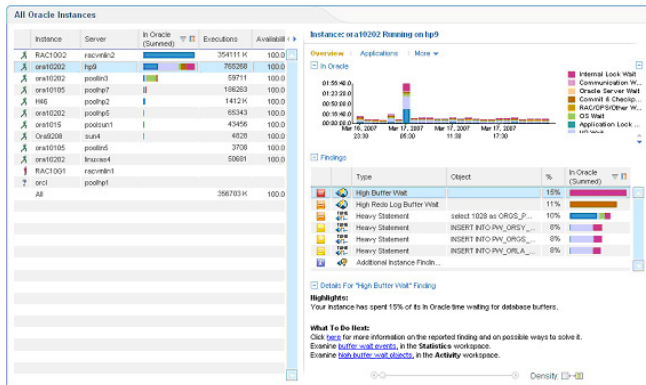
All Oracle Instances

| Instance | Server | In Oracle (Summed) | Executions | Availabili |
|---|---|---|---|---|
| RAC10G2 | racvmlin2 | | 354111 K | 100.0 |
| ora10202 | hp9 | | 765268 | 100.0 |
| ora10202 | poolin3 | | 59711 | 100.0 |
| ora10105 | poolhp7 | | 186263 | 100.0 |
| Hi16 | poolhp7 | | 1412 K | 100.0 |
| ora10202 | poolhp5 | | 65343 | 100.0 |
| ora1015 | poolsun1 | | 43456 | 100.0 |
| Ora9208 | sun4 | | 4628 | 100.0 |
| ora10105 | poolin5 | | 3708 | 100.0 |
| ora10202 | linuxas4 | | 50681 | 100.0 |
| RAC10G1 | racvmlin1 | | | |
| orcl | poolhp1 | | | |
| All | | | 358783 K | 100.0 |

Instance: ora10202 Running on hp9

Overview | Applications | More

In Oracle

01:55:40.0
01:23:20.0
00:41:40.0
00:16:40.0
00:00:00.0
Mar 16, 2007 20:30
Mar 17, 2007 05:30
Mar 17, 2007 11:30
Mar 17, 2007 17:30

Internal Lock Wait
Communication Wai
Oracle Server Wait
Commit & Checkp
RAC/OPS/Other W
OS Wait
Application Lock

Findings

| | Type | Object | % | In Oracle (Summed) |
|---|---|---|---|---|
| | High Buffer Wait | | 15% | |
| | High Redo Log Buffer Wait | | 11% | |
| | Heavy Statement | select 1028 as ORGS_P | 10% | |
| | Heavy Statement | INSERT INTO PW_ORSY_ | 8% | |
| | Heavy Statement | INSERT INTO PW_ORGS_ | 8% | |
| | Heavy Statement | INSERT INTO PW_ORLA_ | 8% | |
| | Additional Instance Findin | | | |

Details For "High Buffer Wait" Finding

Highlights:
Your instance has spent 15% of its In Oracle time waiting for database buffers.

What To Do Next:
Click here for more information on the reported finding and on possible ways to solve it.
Examine buffer wait events, in the Statistics workspace.
Examine high buffer wait objects, in the Activity workspace.

Density: